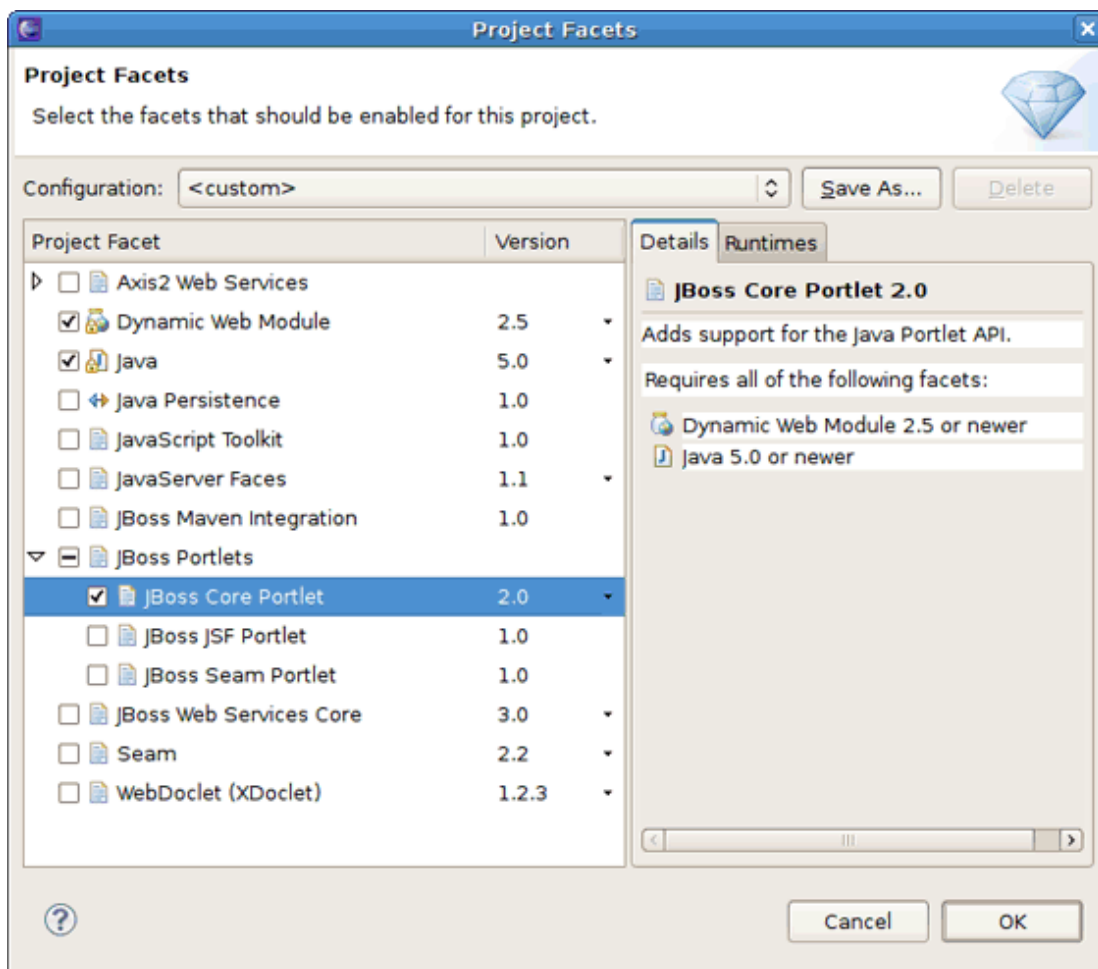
Project Facets

Project Facets

Select the facets that should be enabled for this project.

Configuration: <custom>

Save As...

Delete

| Project Facet | Version |
|---|---|
| Axis2 Web Services | |
| Dynamic Web Module | 2.5 |
| Java | 5.0 |
| Java Persistence | 1.0 |
| JavaScript Toolkit | 1.0 |
| JavaServer Faces | 1.1 |
| JBoss Maven Integration | 1.0 |
| JBoss Portlets | |
| JBoss Core Portlet | 2.0 |
| JBoss JSF Portlet | 1.0 |
| JBoss Seam Portlet | 1.0 |
| JBoss Web Services Core | 3.0 |
| Seam | 2.2 |
| WebDoclet (XDoclet) | 1.2.3 |

Details Runtimes

JBoss Core Portlet 2.0

Adds support for the Java Portlet API.

Requires all of the following facets:

Dynamic Web Module 2.5 or newer

Java 5.0 or newer

Cancel

OK